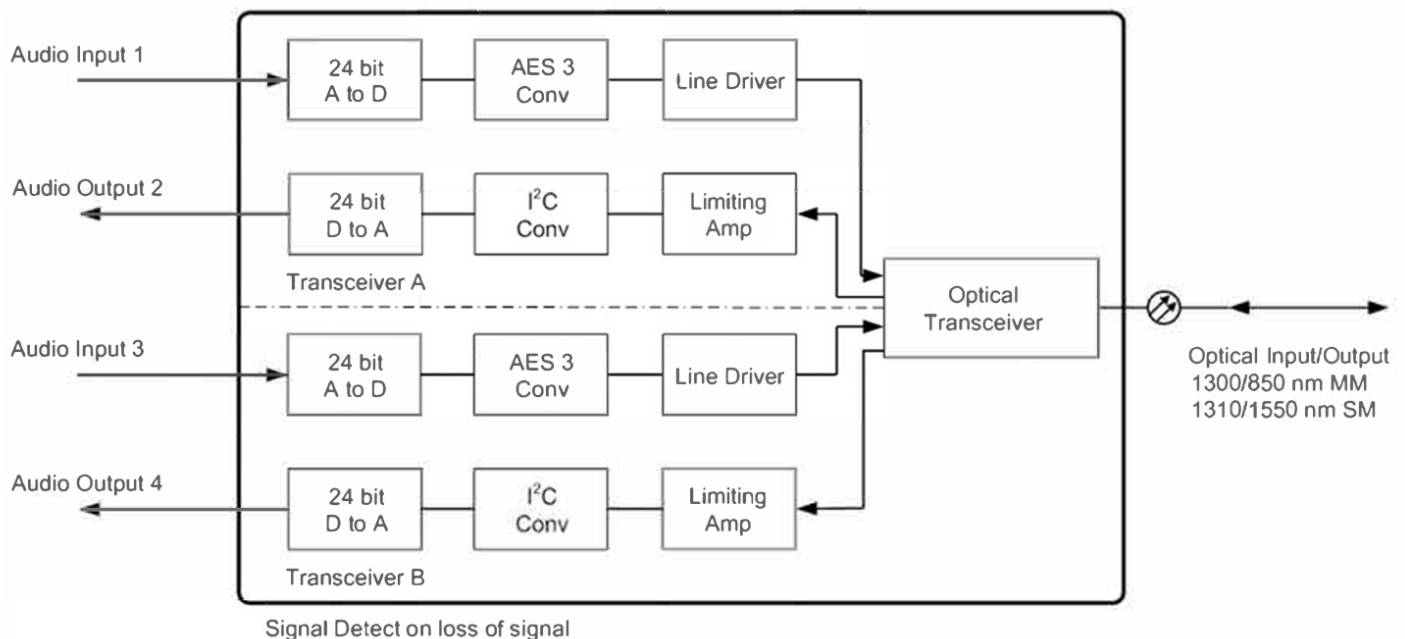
Audio Input 1

24 bit
A to D

AES 3
Conv

Line Driver

Audio Output 2

24 bit
D to A

$I^2C$
Conv

Limiting
Amp

Transceiver A

Optical
Transceiver

Audio Input 3

24 bit
A to D

AES 3
Conv

Line Driver

Optical Input/Output
1300/850 nm MM
1310/1550 nm SM

Audio Output 4

24 bit
D to A

$I^2C$
Conv

Limiting
Amp

Transceiver B

Signal Detect on loss of signal